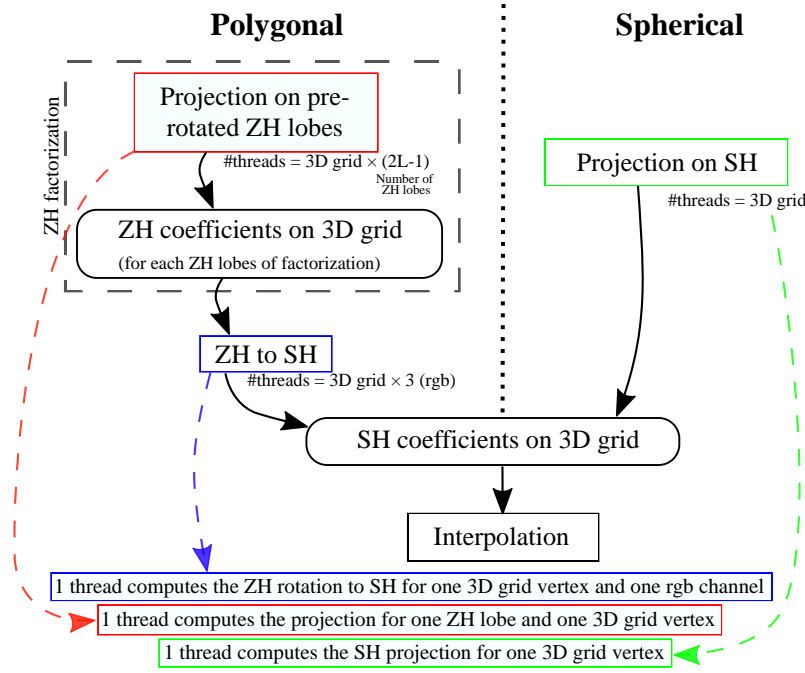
Polygonal

Spherical

ZH factorization

Projection on prerotated ZH lobes

#threads = 3D grid × (2L-1)

Number of ZH lobes

ZH coefficients on 3D grid

(for each ZH lobes of factorization)

Projection on SH

#threads = 3D grid

ZH to SH

#threads = 3D grid × 3 (rgb)

SH coefficients on 3D grid

Interpolation

1 thread computes the ZH rotation to SH for one 3D grid vertex and one rgb channel

1 thread computes the projection for one ZH lobe and one 3D grid vertex

1 thread computes the SH projection for one 3D grid vertex